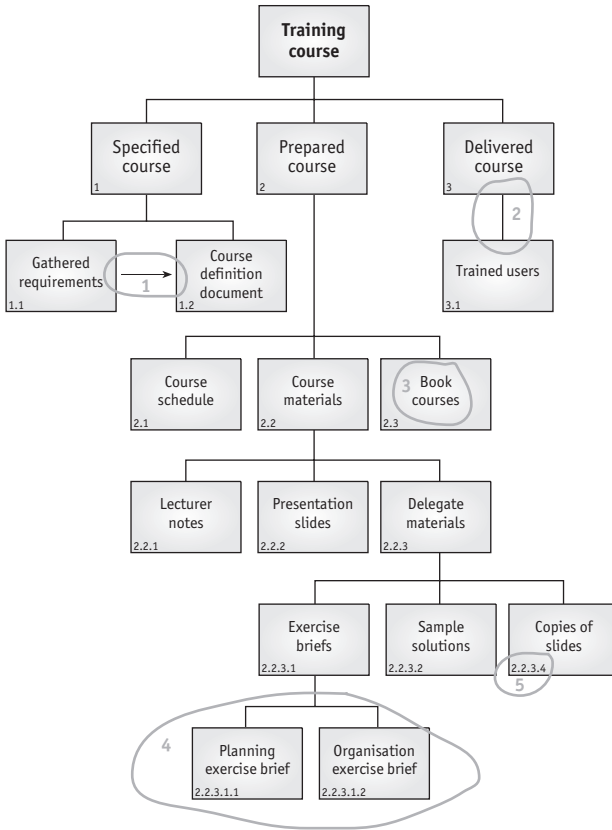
Training course

Specified course
1

Prepared course
2

Delivered course
3

2

Gathered requirements
1.1

1

Course definition document
1.2

Trained users
3.1

Course schedule
2.1

Course materials
2.2

3 Book courses
2.3

Lecturer notes
2.2.1

Presentation slides
2.2.2

Delegate materials
2.2.3

Exercise briefs
2.2.3.1

Sample solutions
2.2.3.2

Copies of slides
2.2.3.4

5

4

Planning exercise brief
2.2.3.1.1

Organisation exercise brief
2.2.3.1.2